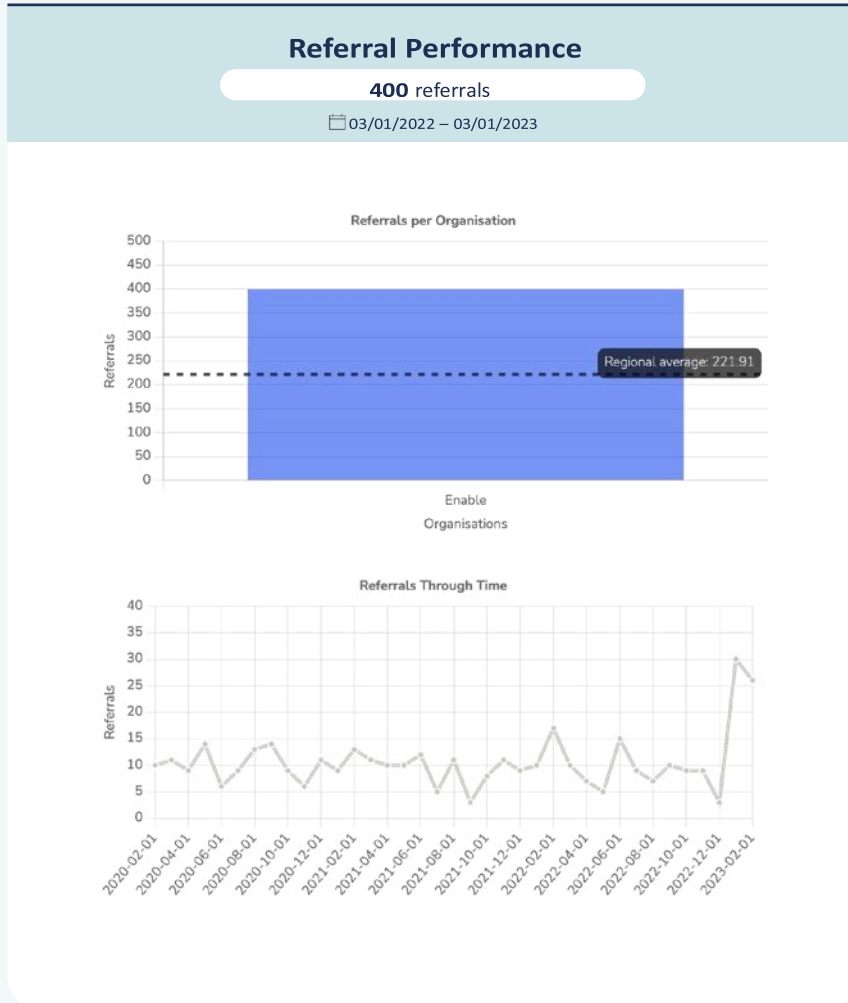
Referral Performance

**400** referrals

03/01/2022 – 03/01/2023

Referrals per Organisation

500
450
400
350
300
250
200
150
100
50
0

Referrals

Regional average: 221.91

Enable

Organisations

Referrals Through Time

40
35
30
25
20
15
10
5
0

Referrals

2020-02-01
2020-04-01
2020-06-01
2020-08-01
2020-10-01
2020-12-01
2021-02-01
2021-04-01
2021-06-01
2021-08-01
2021-10-01
2021-12-01
2022-02-01
2022-04-01
2022-06-01
2022-08-01
2022-10-01
2022-12-01
2023-02-01